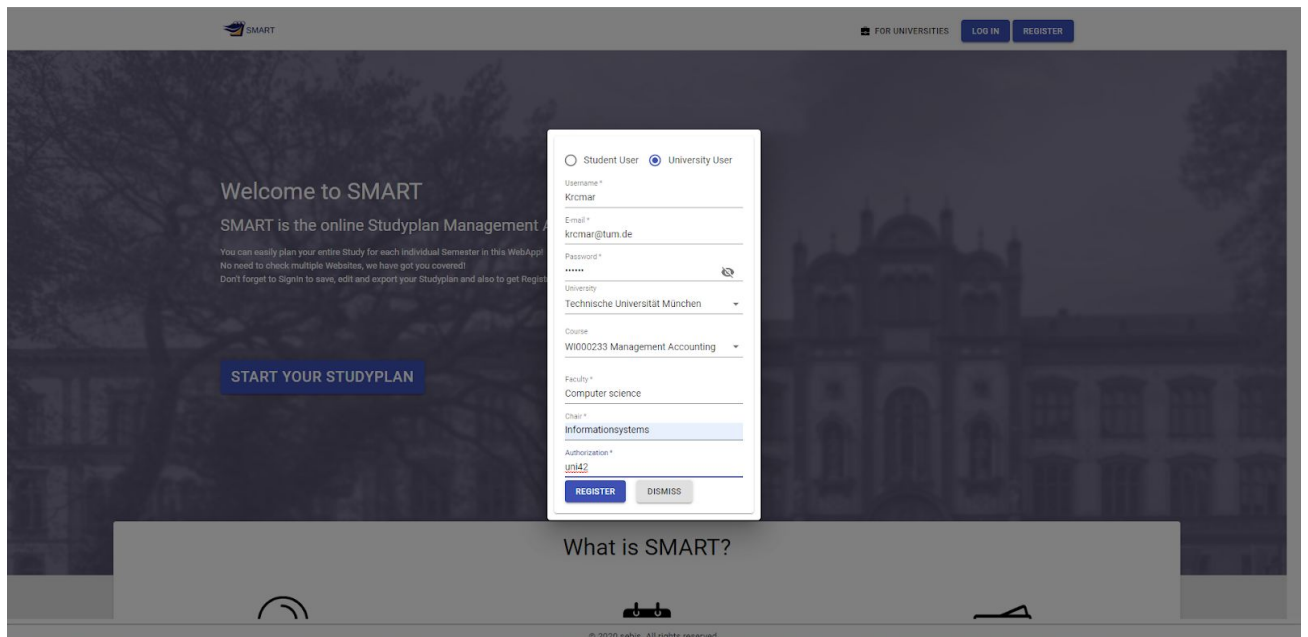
SMART

FOR UNIVERSITIES LOG IN REGISTER

Welcome to SMART

SMART is the online Studyplan Management A

You can easily plan your entire Study for each individual Semester in this WebApp!
No need to check multiple Websites, we have got you covered!
Don't forget to Signin to save, edit and export your Studyplan and also to get Regist

START YOUR STUDYPLAN

Student User University User

Username *
Krcmar

E-mail *
krcmar@tum.de

Password *
••••••

University
Technische Universität München

Course
WI000233 Management Accounting

Faculty *
Computer science

Chair *
Informationsystems

Authorization *
uni42

REGISTER DISMISS

What is SMART?

© 2020 sebis. All rights reserved.